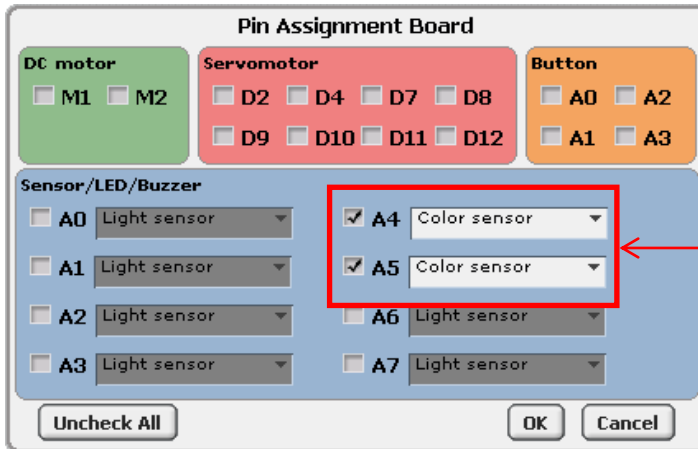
Pin Assignment Board

DC motor
M1 M2

Servomotor
D2 D4 D7 D8
D9 D10 D11 D12

Button
A0 A2
A1 A3

Sensor/LED/Buzzer
A0 Light sensor
A1 Light sensor
A2 Light sensor
A3 Light sensor
A4 Color sensor
A5 Color sensor
A6 Light sensor
A7 Light sensor

Uncheck All
OK
Cancel